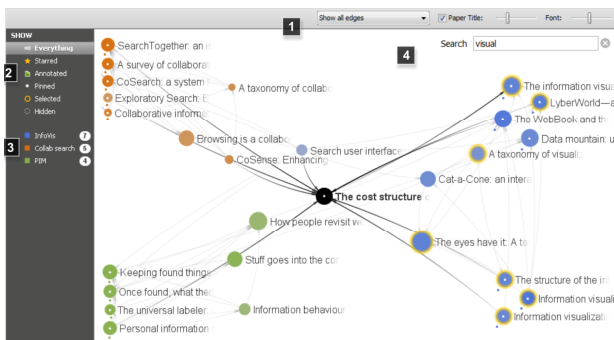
1
Show all edges
Paper Title:
Font:
SHOW
Everything
Starred
Annotated
Pinned
Selected
Hidden
2
3
InfoVis 7
Collab search 6
PIM 4
4
Search visual
SearchTogether: an i
A survey of collabora
CoSearch: a system
Exploratory Search: E
Collaborative inform
A taxonomy of collab
Browsing is a collabo
CoSense: Enhancing
Search user interface
The cost structure o
How people revisit w
Stuff goes into the co
Keeping found thing
Once found, what the
The universal labele
Information behaviour
Personal information
The information visual
LyberWorld—a
The WebBook and th
Data mountain: u
A taxonomy of visual
Cat-a-Cone: an intere
The eyes have it: A ta
The structure of the in
Information visuali
Information visualizati